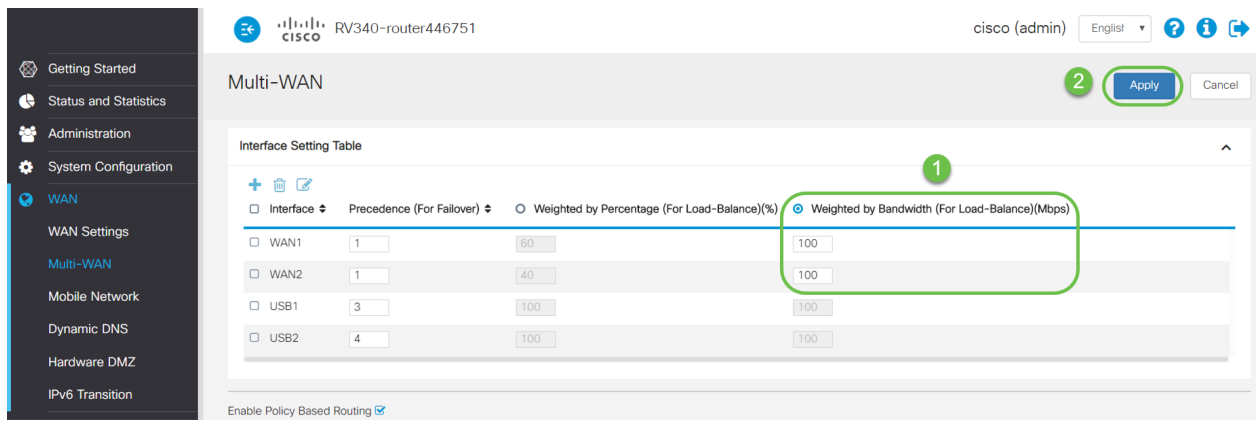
cisco RV340-router446751

cisco (admin) English ? i

Getting Started
Status and Statistics
Administration
System Configuration
WAN
WAN Settings
Multi-WAN
Mobile Network
Dynamic DNS
Hardware DMZ
IPv6 Transition

Multi-WAN

2 Apply Cancel

Interface Setting Table

1

| Interface | Precedence (For Failover) | Weighted by Percentage (For Load-Balance)(%) | Weighted by Bandwidth (For Load-Balance)(Mbps) |
|---|---|---|---|
| WAN1 | 1 | 60 | 100 |
| WAN2 | 1 | 40 | 100 |
| USB1 | 3 | 100 | 100 |
| USB2 | 4 | 100 | 100 |

Enable Policy Based Routing